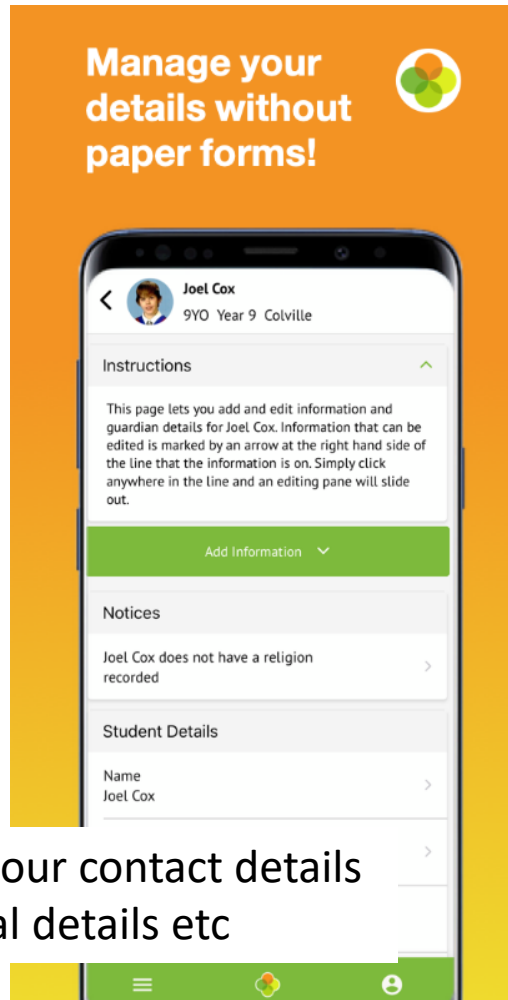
Manage your details without paper forms!

Joel Cox
9YO Year 9 Colville

Instructions

This page lets you add and edit information and guardian details for Joel Cox. Information that can be edited is marked by an arrow at the right hand side of the line that the information is on. Simply click anywhere in the line and an editing pane will slide out.

Add Information

Notices

Joel Cox does not have a religion recorded

Student Details

Name
Joel Cox

our contact details
al details etc